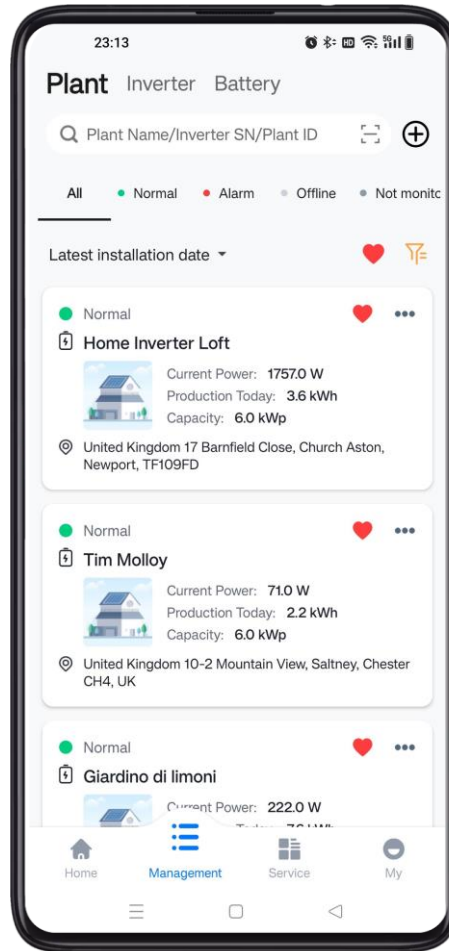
23:13

Plant Inverter Battery

Plant Name/Inverter SN/Plant ID

All • Normal • Alarm • Offline • Not monitc

Latest installation date

Normal
Home Inverter Loft
Current Power: 1757.0 W
Production Today: 3.6 kWh
Capacity: 6.0 kWp
United Kingdom 17 Barnfield Close, Church Aston, Newport, TF109FD

Normal
Tim Molloy
Current Power: 71.0 W
Production Today: 2.2 kWh
Capacity: 6.0 kWp
United Kingdom 10-2 Mountain View, Saltney, Chester CH4, UK

Normal
Giardino di limoni
Current Power: 222.0 W
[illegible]

Home Management Service My